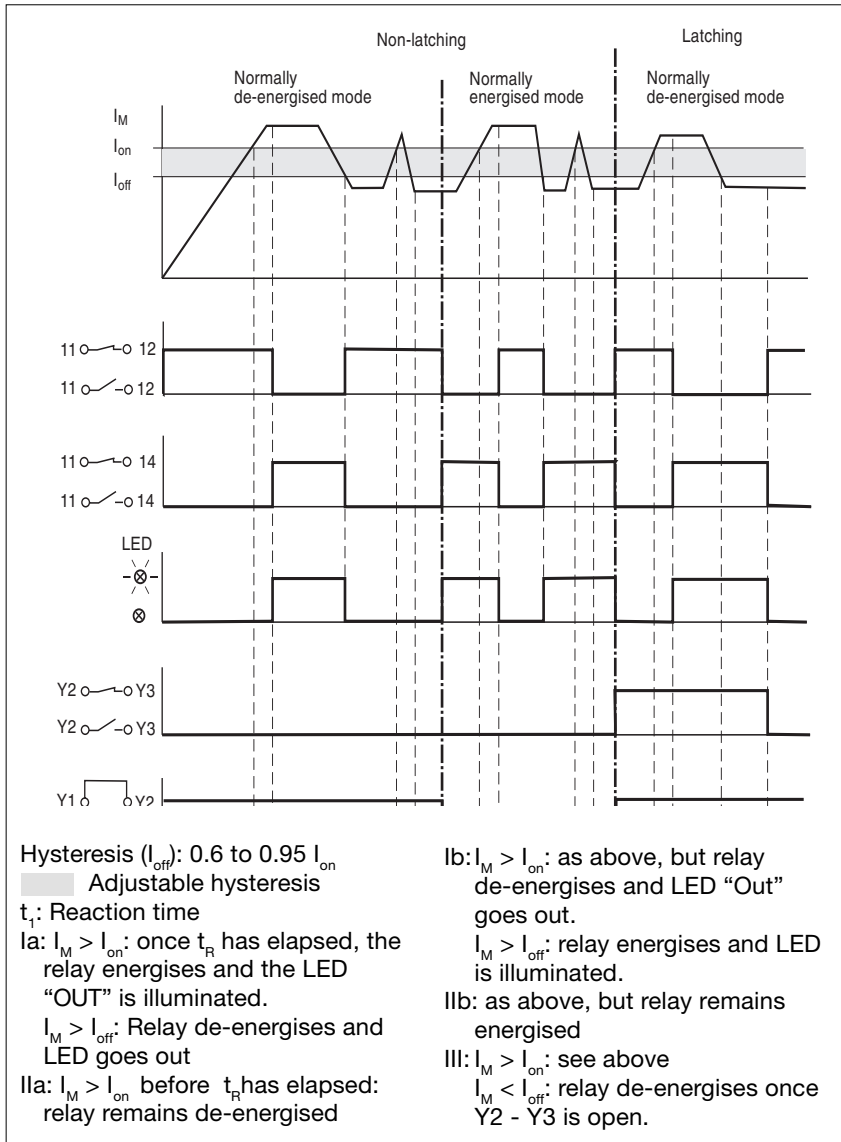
Non-latching

Latching

Normally de-energised mode

Normally energised mode

Normally de-energised mode

$I_M$

$I_{on}$

$I_{off}$

11 12

11 12

11 14

11 14

LED

Y2 Y3

Y2 Y3

Y1 Y2

Hysteresis ($I_{off}$): 0.6 to 0.95 $I_{on}$
Adjustable hysteresis
$t_1$: Reaction time
Ia: $I_M > I_{on}$: once $t_R$ has elapsed, the relay energises and the LED "OUT" is illuminated.
$I_M > I_{off}$: Relay de-energises and LED goes out
IIa: $I_M > I_{on}$ before $t_R$has elapsed: relay remains de-energised

Ib: $I_M > I_{on}$: as above, but relay de-energises and LED "Out" goes out.
$I_M > I_{off}$: relay energises and LED is illuminated.
IIb: as above, but relay remains energised
III: $I_M > I_{on}$: see above
$I_M < I_{off}$: relay de-energises once Y2 - Y3 is open.